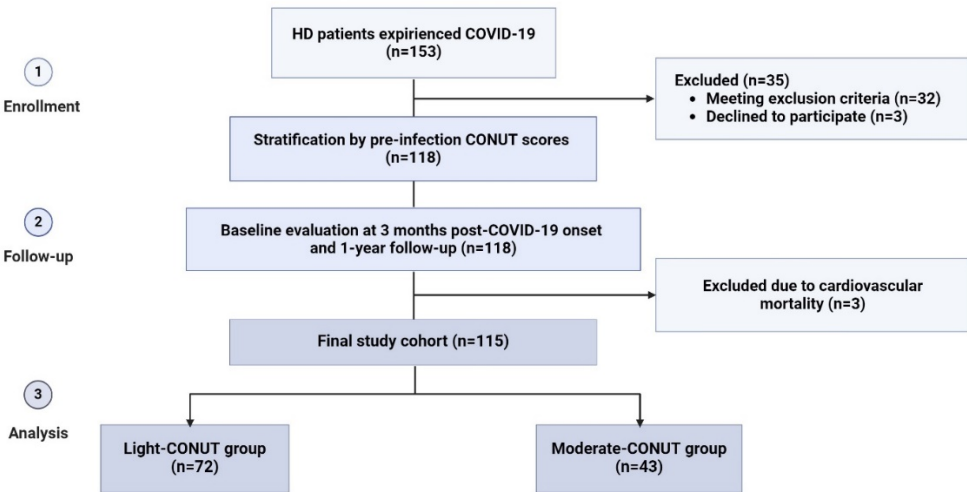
1
Enrollment

HD patients expirienced COVID-19
(n=153)

Excluded (n=35)
• Meeting exclusion criteria (n=32)
• Declined to participate (n=3)

Stratification by pre-infection CONUT scores
(n=118)

2
Follow-up

Baseline evaluation at 3 months post-COVID-19 onset and 1-year follow-up (n=118)

Excluded due to cardiovascular mortality (n=3)

Final study cohort (n=115)

3
Analysis

Light-CONUT group
(n=72)

Moderate-CONUT group
(n=43)